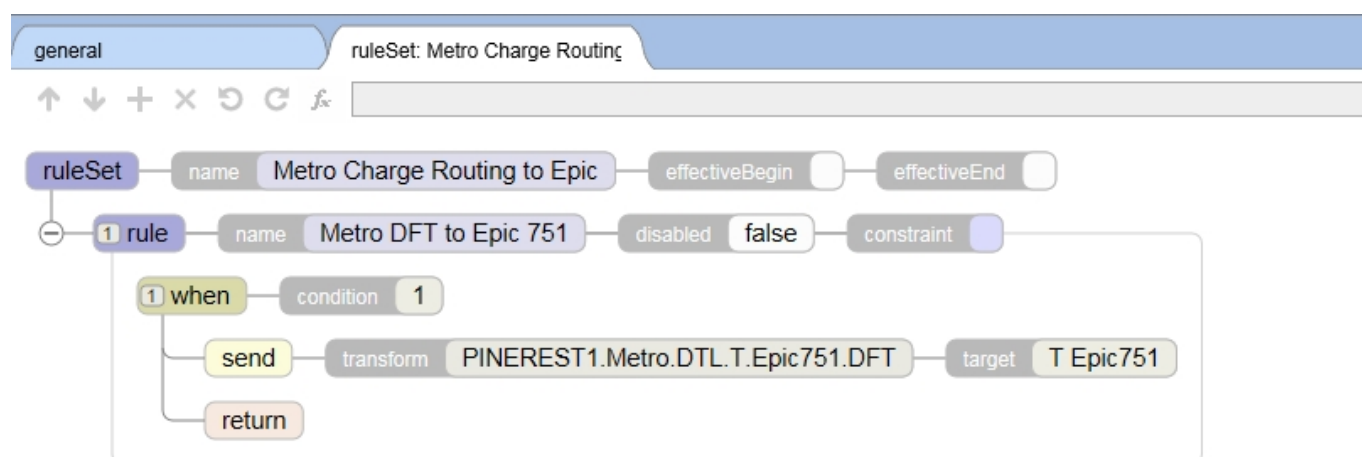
general

ruleSet: Metro Charge Routing

$f_x$

ruleSet name Metro Charge Routing to Epic effectiveBegin effectiveEnd

1 rule name Metro DFT to Epic 751 disabled false constraint

1 when condition 1

send transform PINEREST1.Metro.DTL.T.Epic751.DFT target T Epic751

return